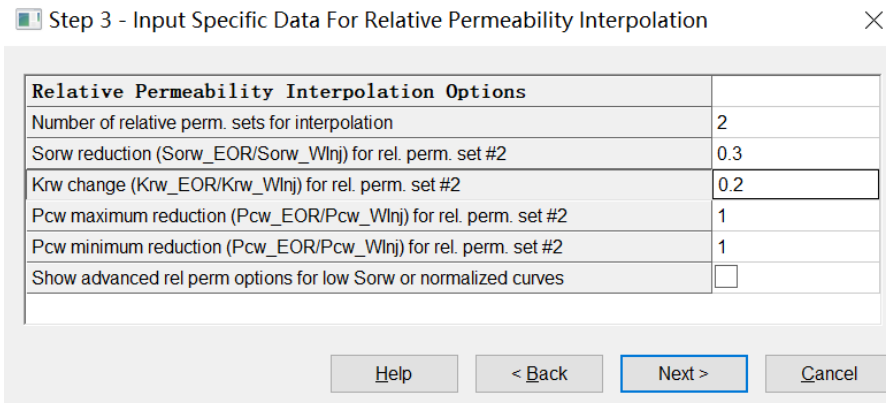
Step 3 - Input Specific Data For Relative Permeability Interpolation

| Relative Permeability Interpolation Options | |
|---|---|
| Number of relative perm. sets for interpolation | 2 |
| Sorw reduction (Sorw_EOR/Sorw_WInj) for rel. perm. set #2 | 0.3 |
| Krw change (Krw_EOR/Krw_WInj) for rel. perm. set #2 | 0.2 |
| Pcw maximum reduction (Pcw_EOR/Pcw_WInj) for rel. perm. set #2 | 1 |
| Pcw minimum reduction (Pcw_EOR/Pcw_WInj) for rel. perm. set #2 | 1 |
| Show advanced rel perm options for low Sorw or normalized curves | |

Help
< Back
Next >
Cancel